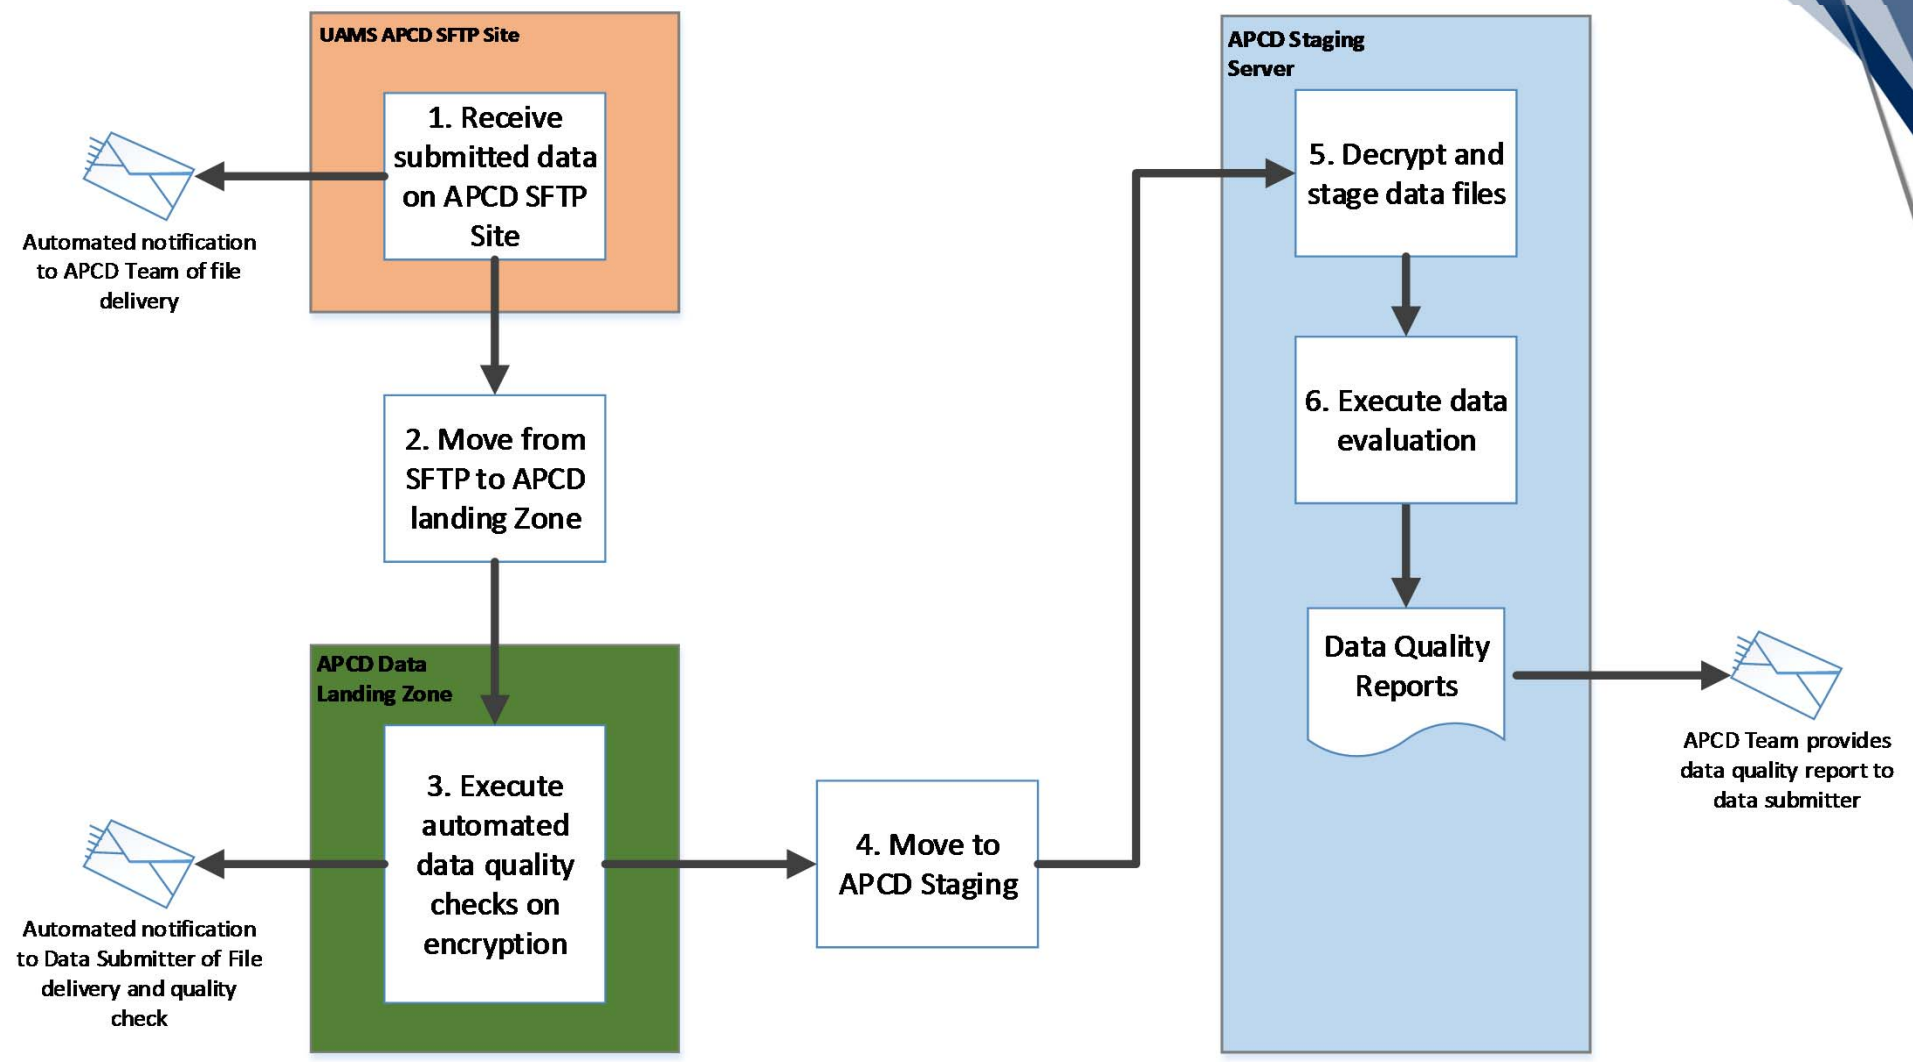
UAMS APCD SFTP Site

1. Receive submitted data on APCD SFTP Site

Automated notification to APCD Team of file delivery

2. Move from SFTP to APCD landing Zone

APCD Data Landing Zone

3. Execute automated data quality checks on encryption

Automated notification to Data Submitter of File delivery and quality check

4. Move to APCD Staging

APCD Staging Server

5. Decrypt and stage data files

6. Execute data evaluation

Data Quality Reports

APCD Team provides data quality report to data submitter